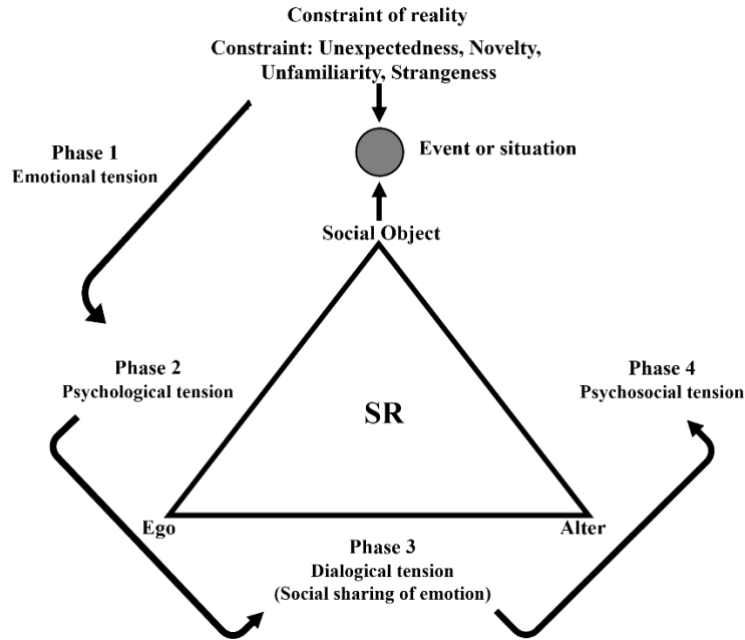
Constraint of reality

Constraint: Unexpectedness, Novelty, Unfamiliarity, Strangeness

Event or situation

Phase 1
Emotional tension

Social Object

Phase 2
Psychological tension

SR

Phase 4
Psychosocial tension

Ego

Alter

Phase 3
Dialogical tension
(Social sharing of emotion)